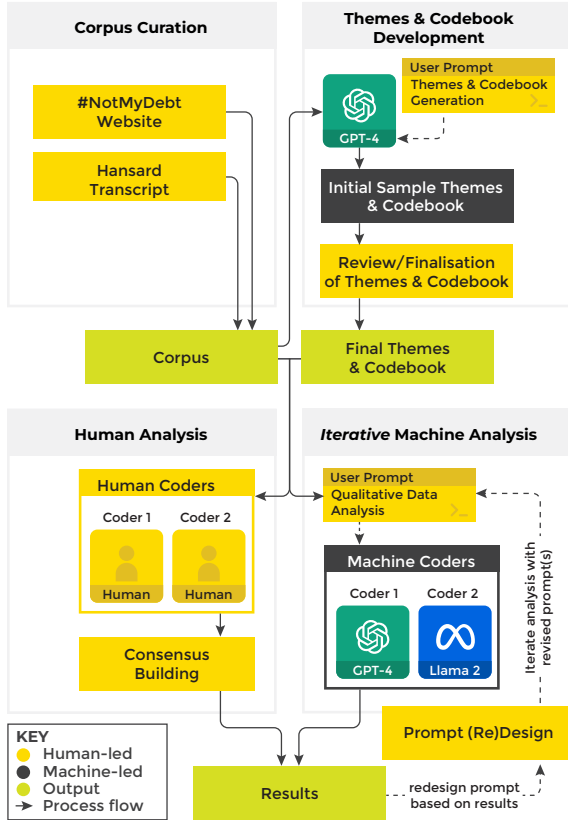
Corpus Curation

Themes & Codebook Development

#NotMyDebt Website

Hansard Transcript

GPT-4

User Prompt
Themes & Codebook Generation

Initial Sample Themes & Codebook

Review/Finalisation of Themes & Codebook

Corpus

Final Themes & Codebook

Human Analysis

*Iterative* Machine Analysis

Human Coders

Coder 1
Human

Coder 2
Human

User Prompt
Qualitative Data Analysis

Machine Coders

Coder 1
GPT-4

Coder 2
Llama 2

Iterate analysis with revised prompt(s)

Consensus Building

Prompt (Re)Design

KEY
Human-led
Machine-led
Output
Process flow

Results

redesign prompt based on results